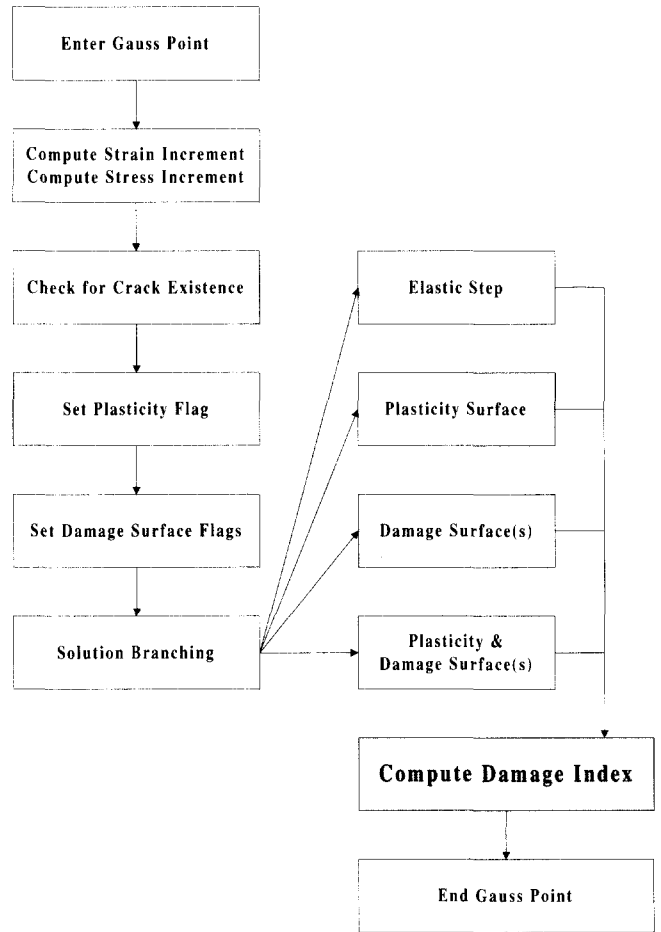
Enter Gauss Point

Compute Strain Increment
Compute Stress Increment

Check for Crack Existence

Set Plasticity Flag

Set Damage Surface Flags

Solution Branching

Elastic Step

Plasticity Surface

Damage Surface(s)

Plasticity & Damage Surface(s)

Compute Damage Index

End Gauss Point